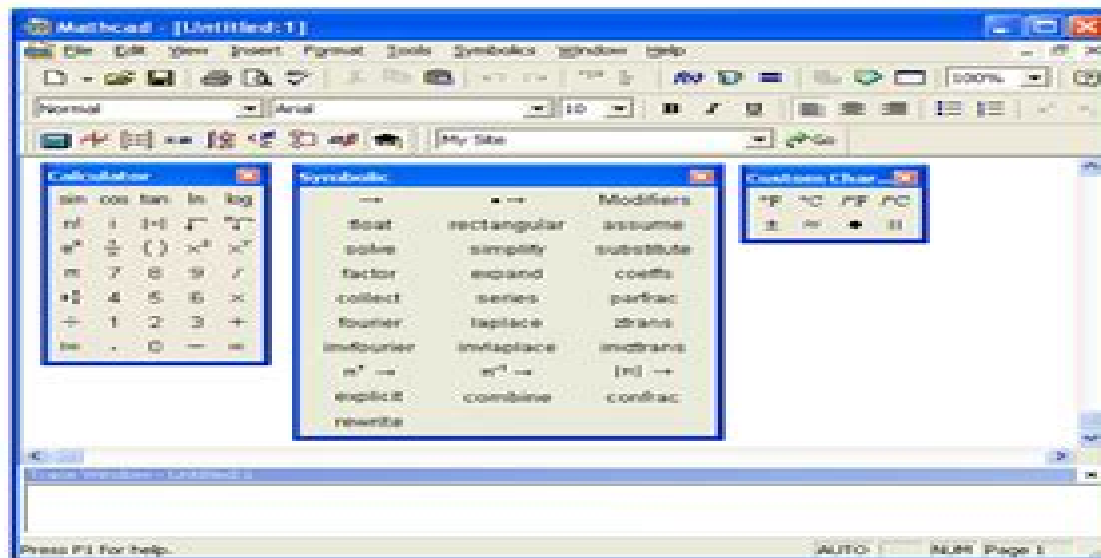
Mathcad - [Untitled:1]

File Edit View Insert Format Tools Symbolics Window Help

100%

Normal Arial 10

My Site Go

Calculator

sin cos tan ln log

n! i |x| $\sqrt{}$ $\sqrt[n]{}$

$e^x$ $\frac{1}{x}$ ( ) $x^2$ $x^y$

π 7 8 9 /

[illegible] 4 5 6 ×

÷ 1 2 3 +

:= . 0 − =

Symbolic

→ • → Modifiers

float rectangular assume

solve simplify substitute

factor expand coeffs

collect series parfrac

fourier laplace ztrans

invfourier invlaplace invztrans

$M^T$ → $M^{-1}$ → |M| →

explicit combine confrac

rewrite

Custom Char...

°F °C ΔF ΔC

± ≈ ● ⊠

Trace Window - Untitled:1

Press F1 for help. AUTO NUM Page 1